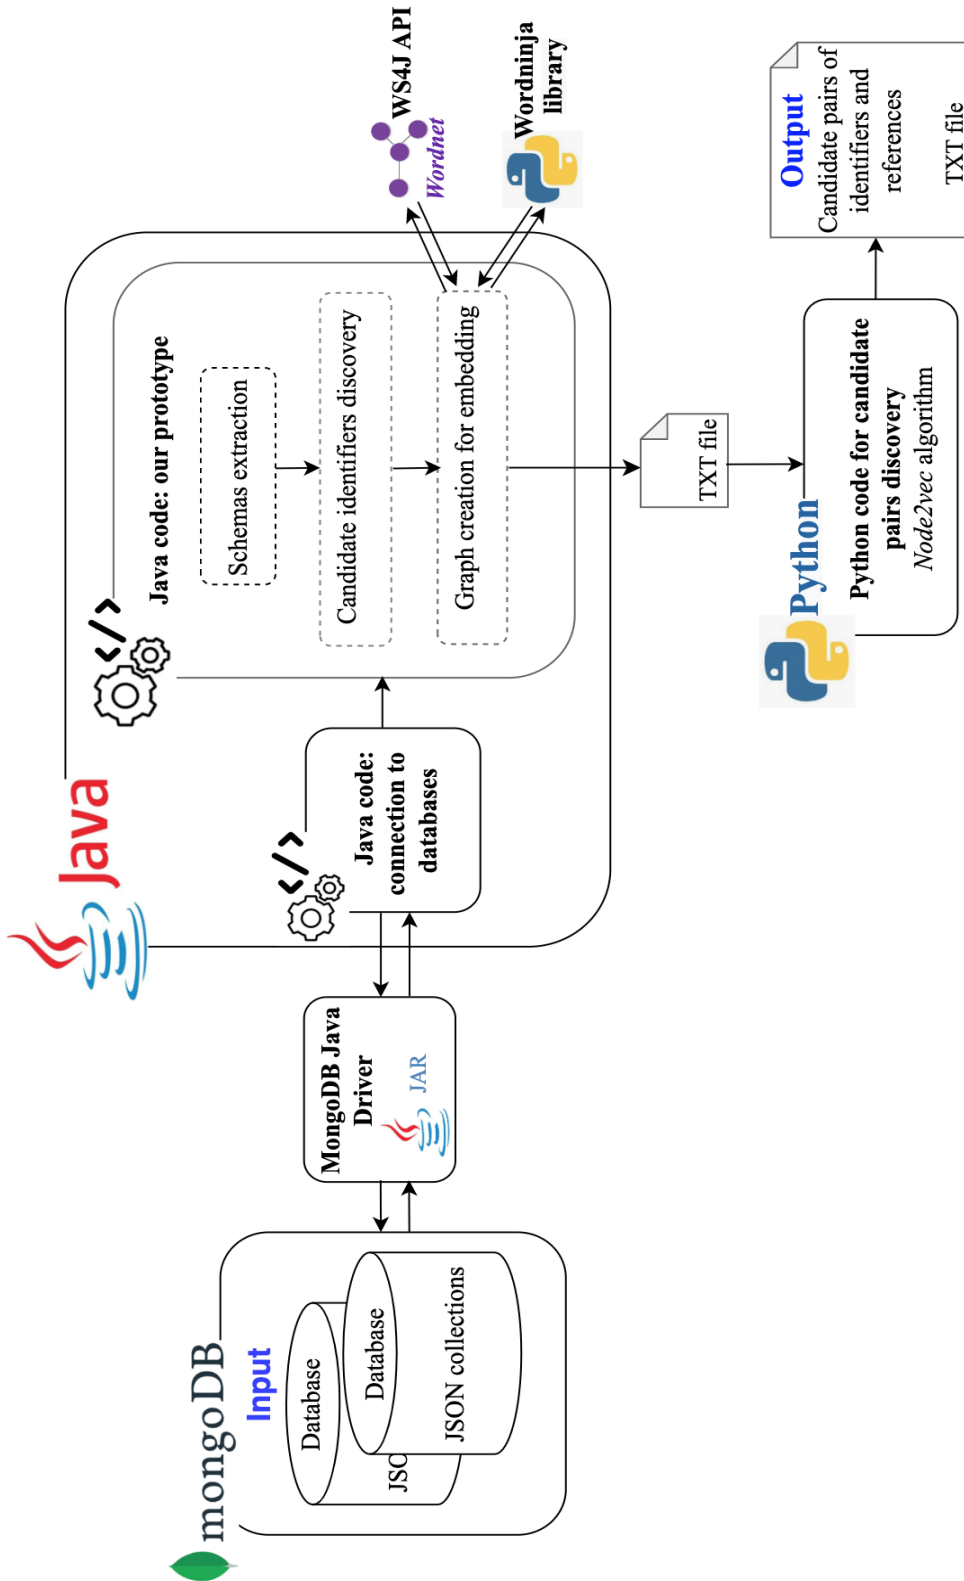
WS4J API
Wordnet
Wordninja library
Output
Candidate pairs of identifiers and references
TXT file
Java code: our prototype
Schemas extraction
Candidate identifiers discovery
Graph creation for embedding
TXT file
Python
Python code for candidate pairs discovery
Node2vec algorithm
Java
Java code: connection to databases
MongoDB Java Driver
JAR
mongoDB
Input
Database
JSC
Database
JSON collections